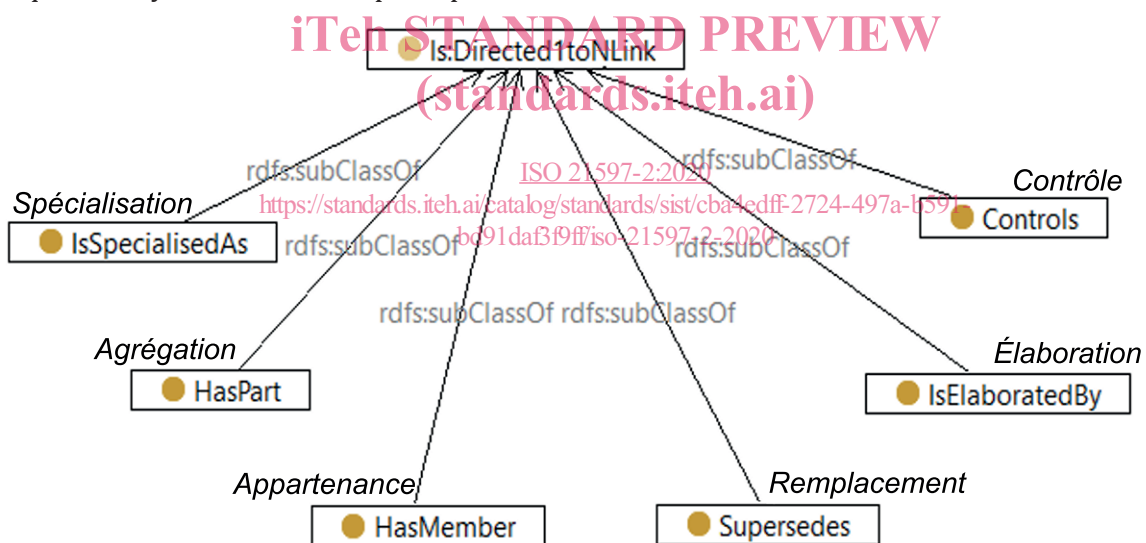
iTeh STANDARD PREVIEW
(standards.iteh.ai)

ls:Directed1toNLink

rdfs:subClassOf
rdfs:subClassOf
ISO 21597-2:2020
https://standards.iteh.ai/catalog/standards/sist/cba4edff-2724-497a-b591-bd91daf3f9ff/iso-21597-2-2020
rdfs:subClassOf
rdfs:subClassOf
rdfs:subClassOf rdfs:subClassOf

Spécialisation
IsSpecialisedAs

Contrôle
Controls

Agrégation
HasPart

Élaboration
IsElaboratedBy

Appartenance
HasMember

Remplacement
Supersedes